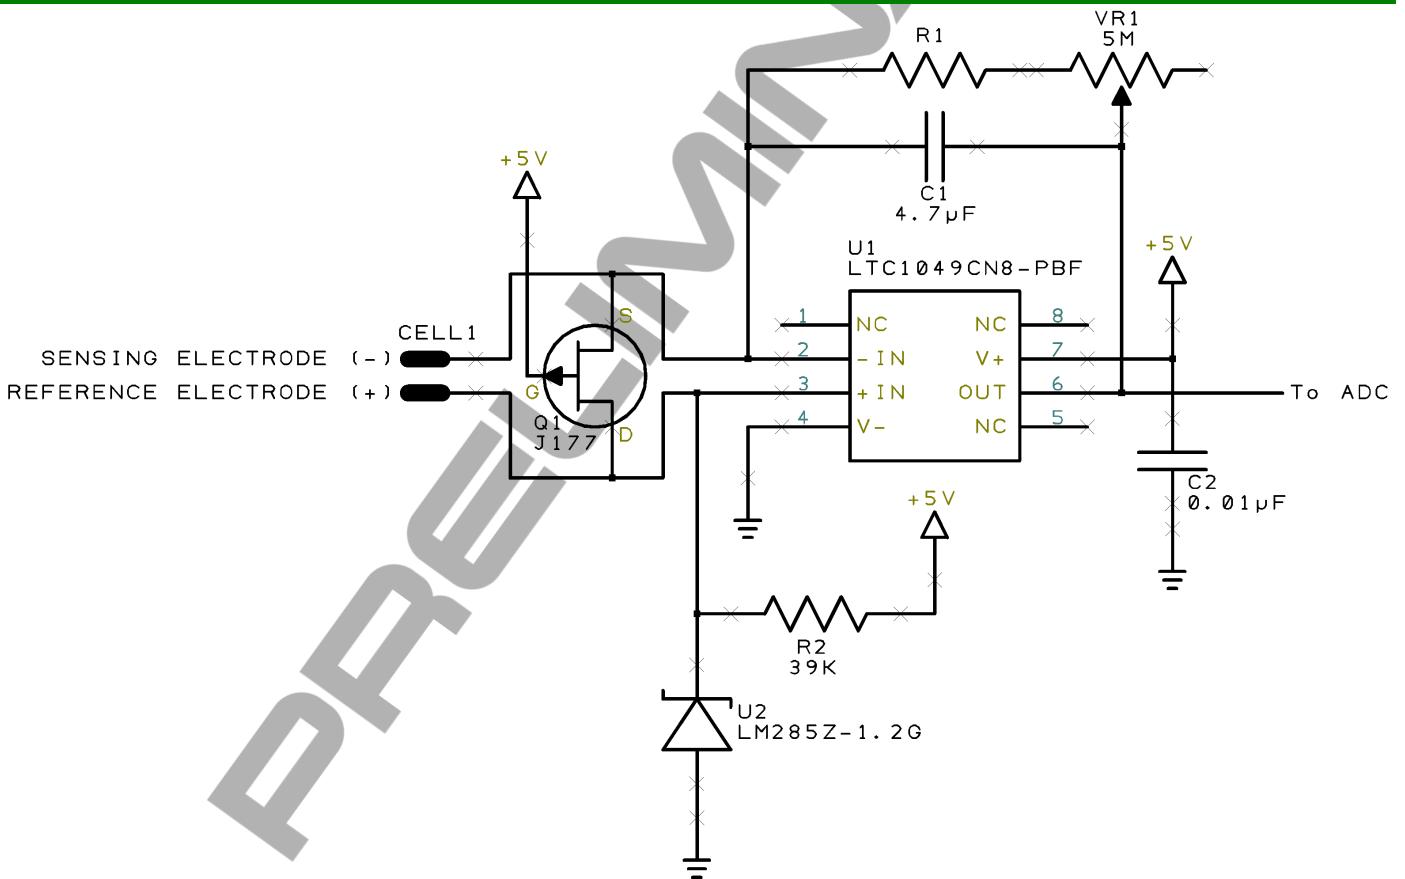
R1
VR1
5M
C1
4.7μF
+5V
U1
LTC1049CN8-PBF
+5V
CELL1
SENSING ELECTRODE (-)
REFERENCE ELECTRODE (+)
S
G
D
Q1
J177
1
2
3
4
NC
-IN
+IN
V-
NC
V+
OUT
NC
8
7
6
5
To ADC
C2
0.01μF
+5V
R2
39K
U2
LM285Z-1.2G
PRELIMI